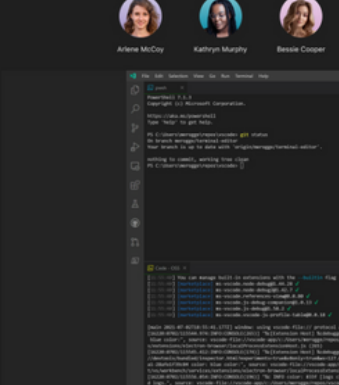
Arlene McCoy
Kathryn Murphy
Bessie Cooper

File Edit Selection View Go Run Terminal Help

pwsh

PowerShell 7.1.3
Copyright (c) Microsoft Corporation.

https://aka.ms/powershell
Type 'help' to get help.

PS C:\Users\mmagger\repos\vscode> git status
On branch mmagger/terminal-editor
Your branch is up to date with 'origin/mmagger/terminal-editor'.

nothing to commit, working tree clean
PS C:\Users\mmagger\repos\vscode>

Code - OSS

You can manage built in extensions with the --builtin flag

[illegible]